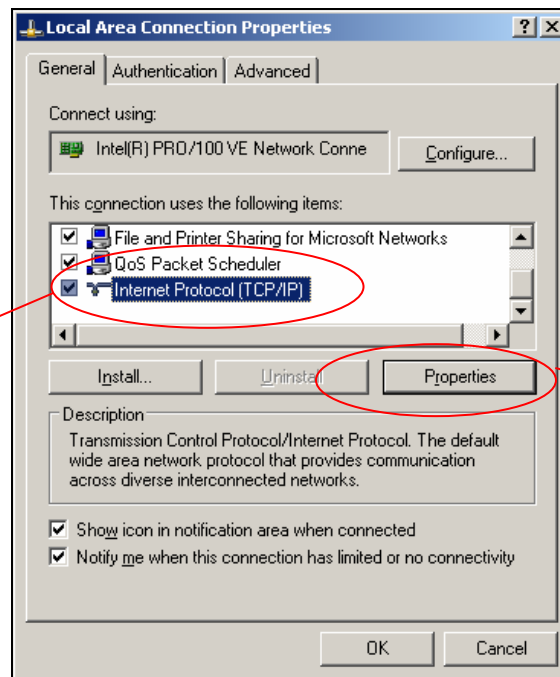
Local Area Connection Properties

?

General | Authentication | Advanced

Connect using:

Intel(R) PRO/100 VE Network Conne

Configure...

This connection uses the following items:

File and Printer Sharing for Microsoft Networks

QoS Packet Scheduler

Internet Protocol (TCP/IP)

Install...

Uninstall

Properties

Description

Transmission Control Protocol/Internet Protocol. The default wide area network protocol that provides communication across diverse interconnected networks.

Show icon in notification area when connected

Notify me when this connection has limited or no connectivity

OK

Cancel